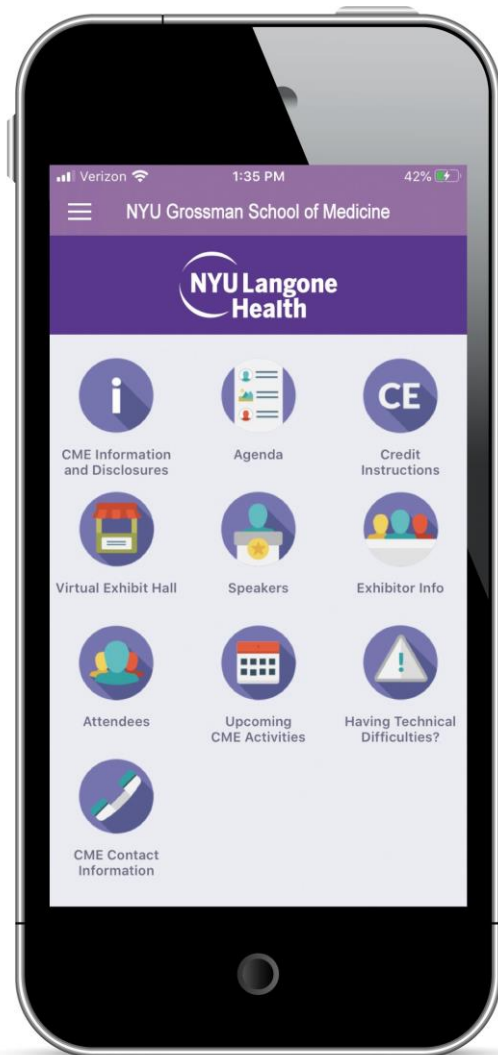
Verizon 1:35 PM 42%

NYU Grossman School of Medicine

NYU Langone Health

i
CME Information and Disclosures

Agenda

CE
Credit Instructions

Virtual Exhibit Hall

Speakers

Exhibitor Info

Attendees

Upcoming CME Activities

!
Having Technical Difficulties?

CME Contact Information